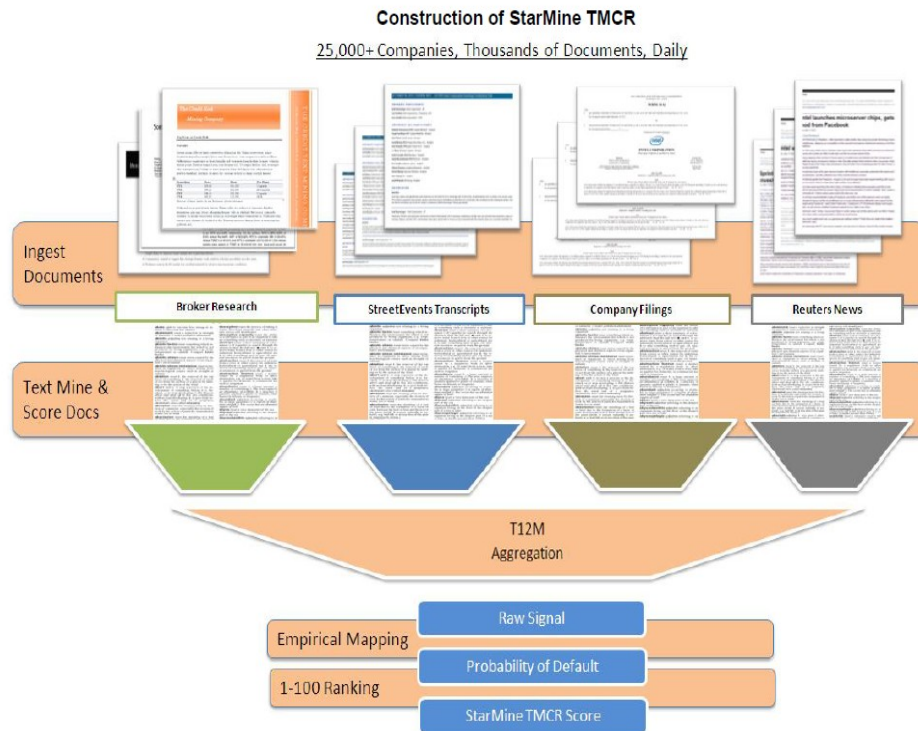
Construction of StarMine TMCR

25,000+ Companies, Thousands of Documents, Daily

Ingest Documents

Broker Research

StreetEvents Transcripts

Company Filings

Reuters News

Text Mine & Score Docs

T12M Aggregation

Raw Signal

Empirical Mapping

Probability of Default

1-100 Ranking

StarMine TMCR Score